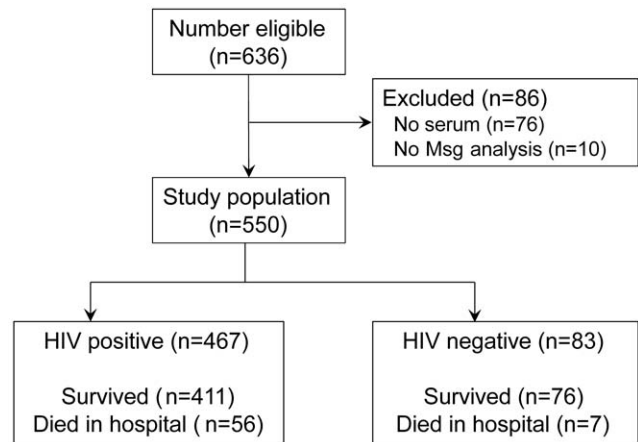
Number eligible
(n=636)

Excluded (n=86)
No serum (n=76)
No Msg analysis (n=10)

Study population
(n=550)

HIV positive (n=467)

Survived (n=411)
Died in hospital ( n=56)

HIV negative (n=83)

Survived (n=76)
Died in hospital (n=7)